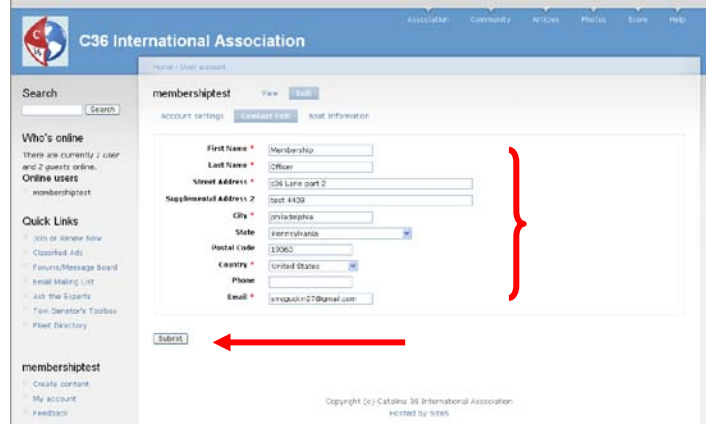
C36 International Association

Association Community Articles Photos Store Help

Home › User account

Search

Search

Who's online

There are currently 1 user and 2 guests online.

Online users

membershiptest

Quick Links

Join or Renew Now

Classified Ads

Forums/Message Board

Email Mailing List

Ask the Experts

Tom Senator's Toolbox

Fleet Directory

membershiptest

Create content

My account

Feedback

membershiptest

View Edit

Account settings Contact Info Boat Information

First Name * Membership

Last Name * Officer

Street Address * c36 Lane part 2

Supplemental Address 2 test 4439

City * philadelphia

State Pennsylvania

Postal Code 19063

Country * United States

Phone

Email * smcguckin27@gmail.com

Submit

Copyright (c) Catalina 36 International Association

Hosted by Site5